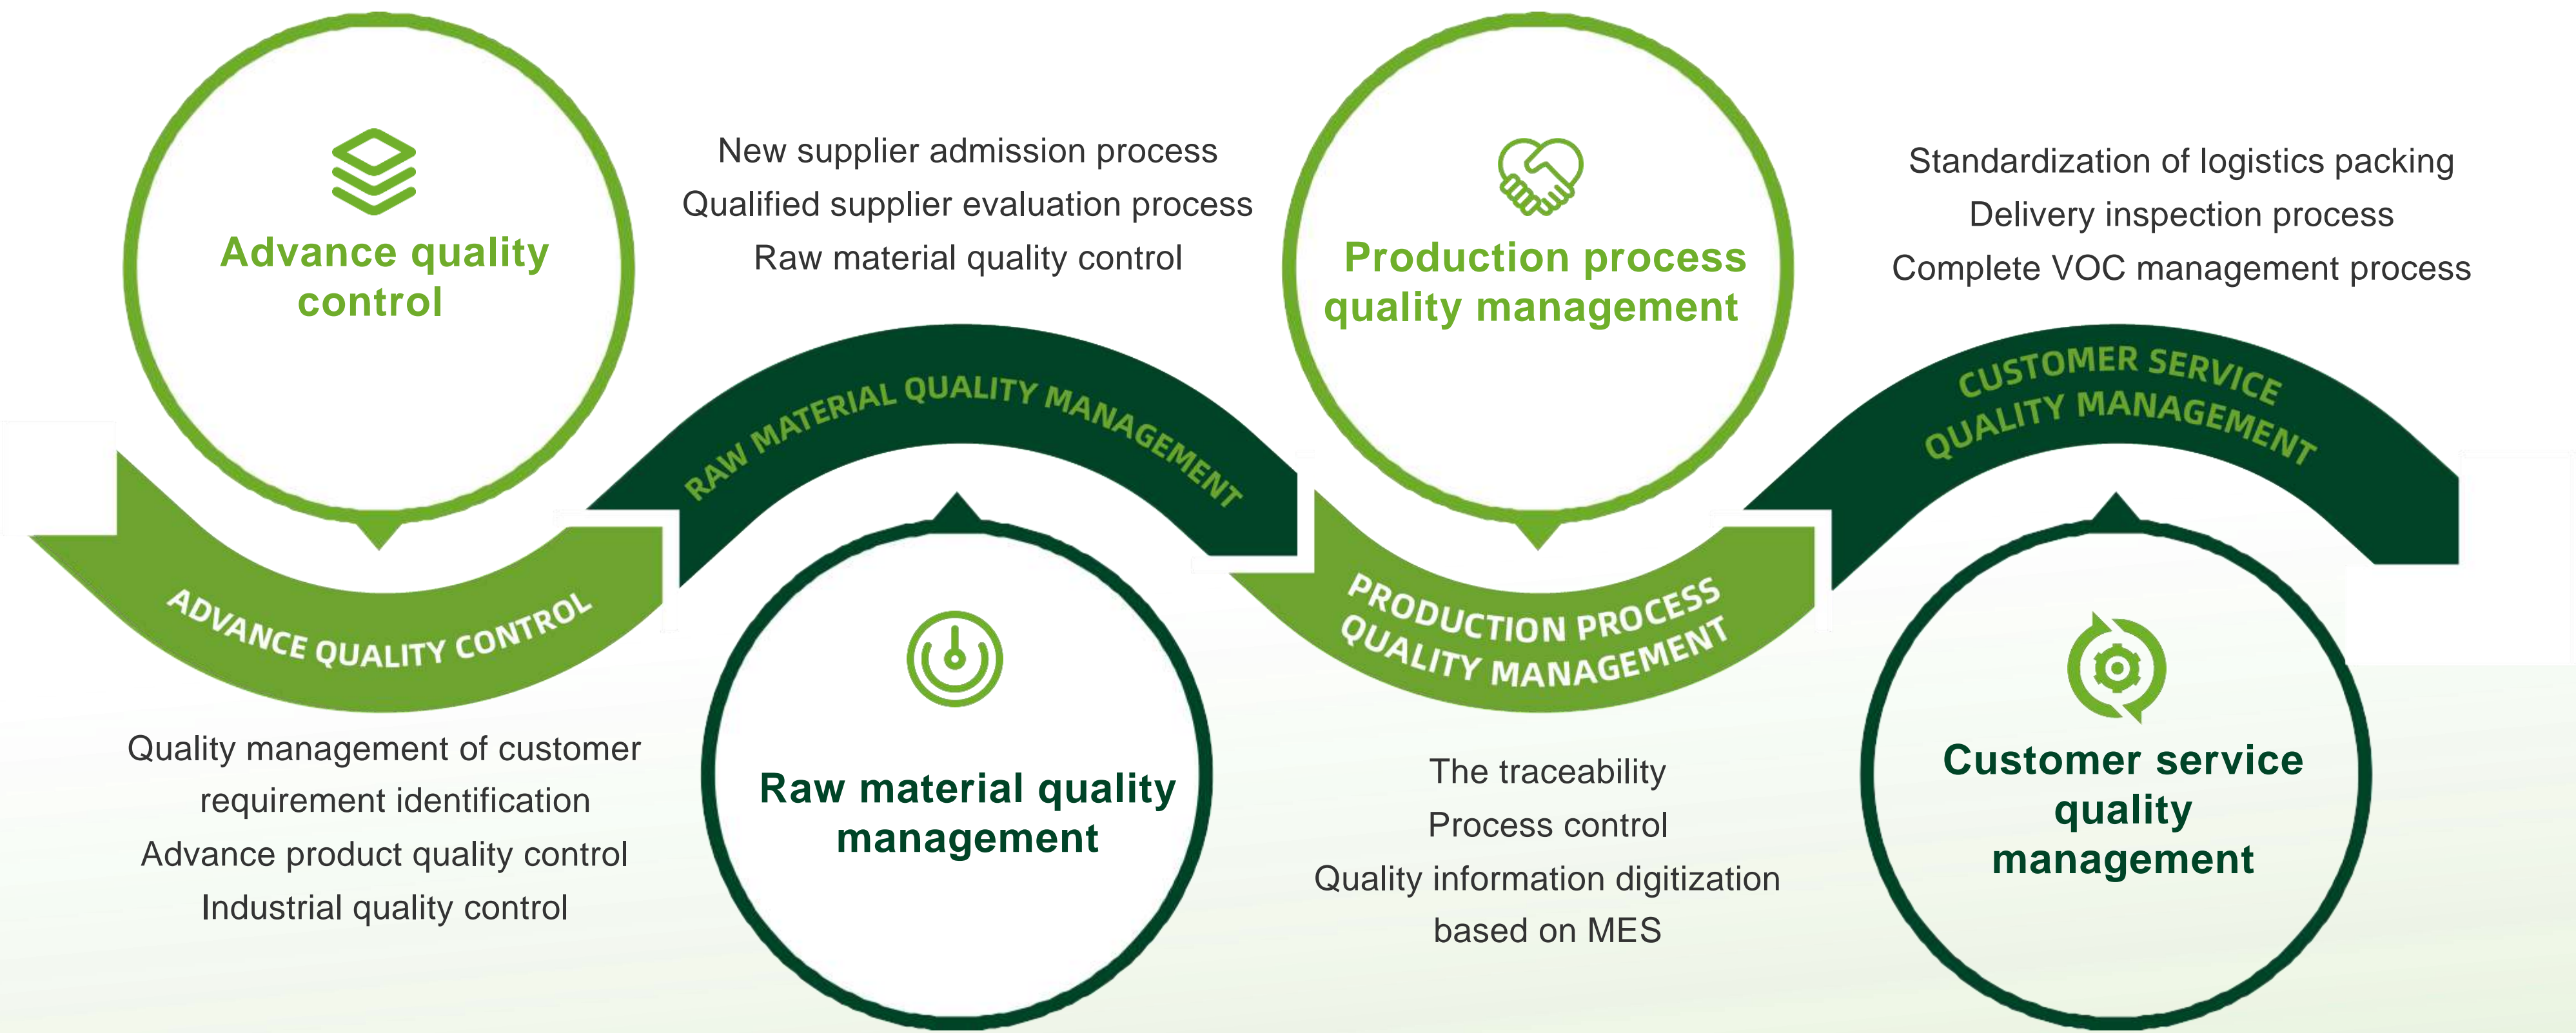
Advance quality control

New supplier admission process
Qualified supplier evaluation process
Raw material quality control

Production process quality management

Standardization of logistics packing
Delivery inspection process
Complete VOC management process

RAW MATERIAL QUALITY MANAGEMENT

CUSTOMER SERVICE QUALITY MANAGEMENT

ADVANCE QUALITY CONTROL

PRODUCTION PROCESS QUALITY MANAGEMENT

Quality management of customer requirement identification
Advance product quality control
Industrial quality control

Raw material quality management

The traceability
Process control
Quality information digitization based on MES

Customer service quality management